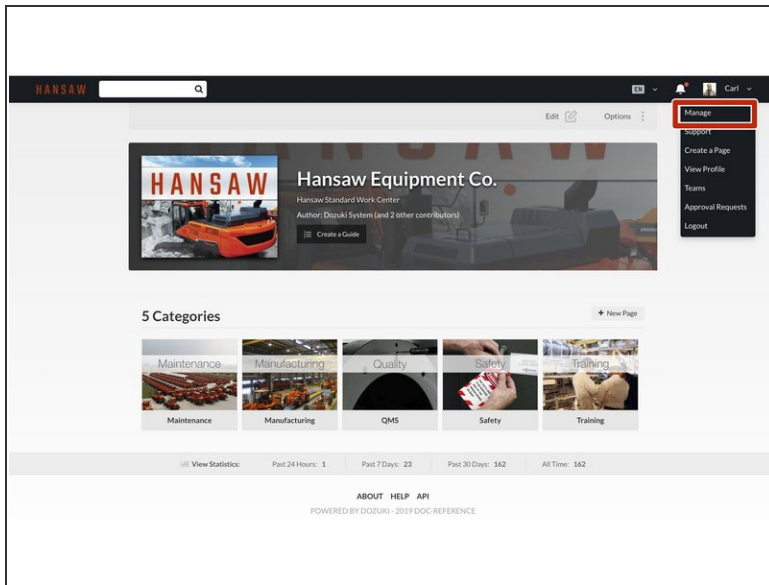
HANSAW

EN

Carl

Edit

Options

Manage
Support
Create a Page
View Profile
Teams
Approval Requests
Logout

HANSAW

Hansaw Equipment Co.

Hansaw Standard Work Center

Author: Dozuki System (and 2 other contributors)

Create a Guide

5 Categories

+ New Page

Maintenance
Maintenance

Manufacturing
Manufacturing

Quality
QMS

Safety
Safety

Training
Training

View Statistics: Past 24 Hours: 1 Past 7 Days: 23 Past 30 Days: 162 All Time: 162

ABOUT HELP API

POWERED BY DOZUKI - 2019 DOC-REFERENCE